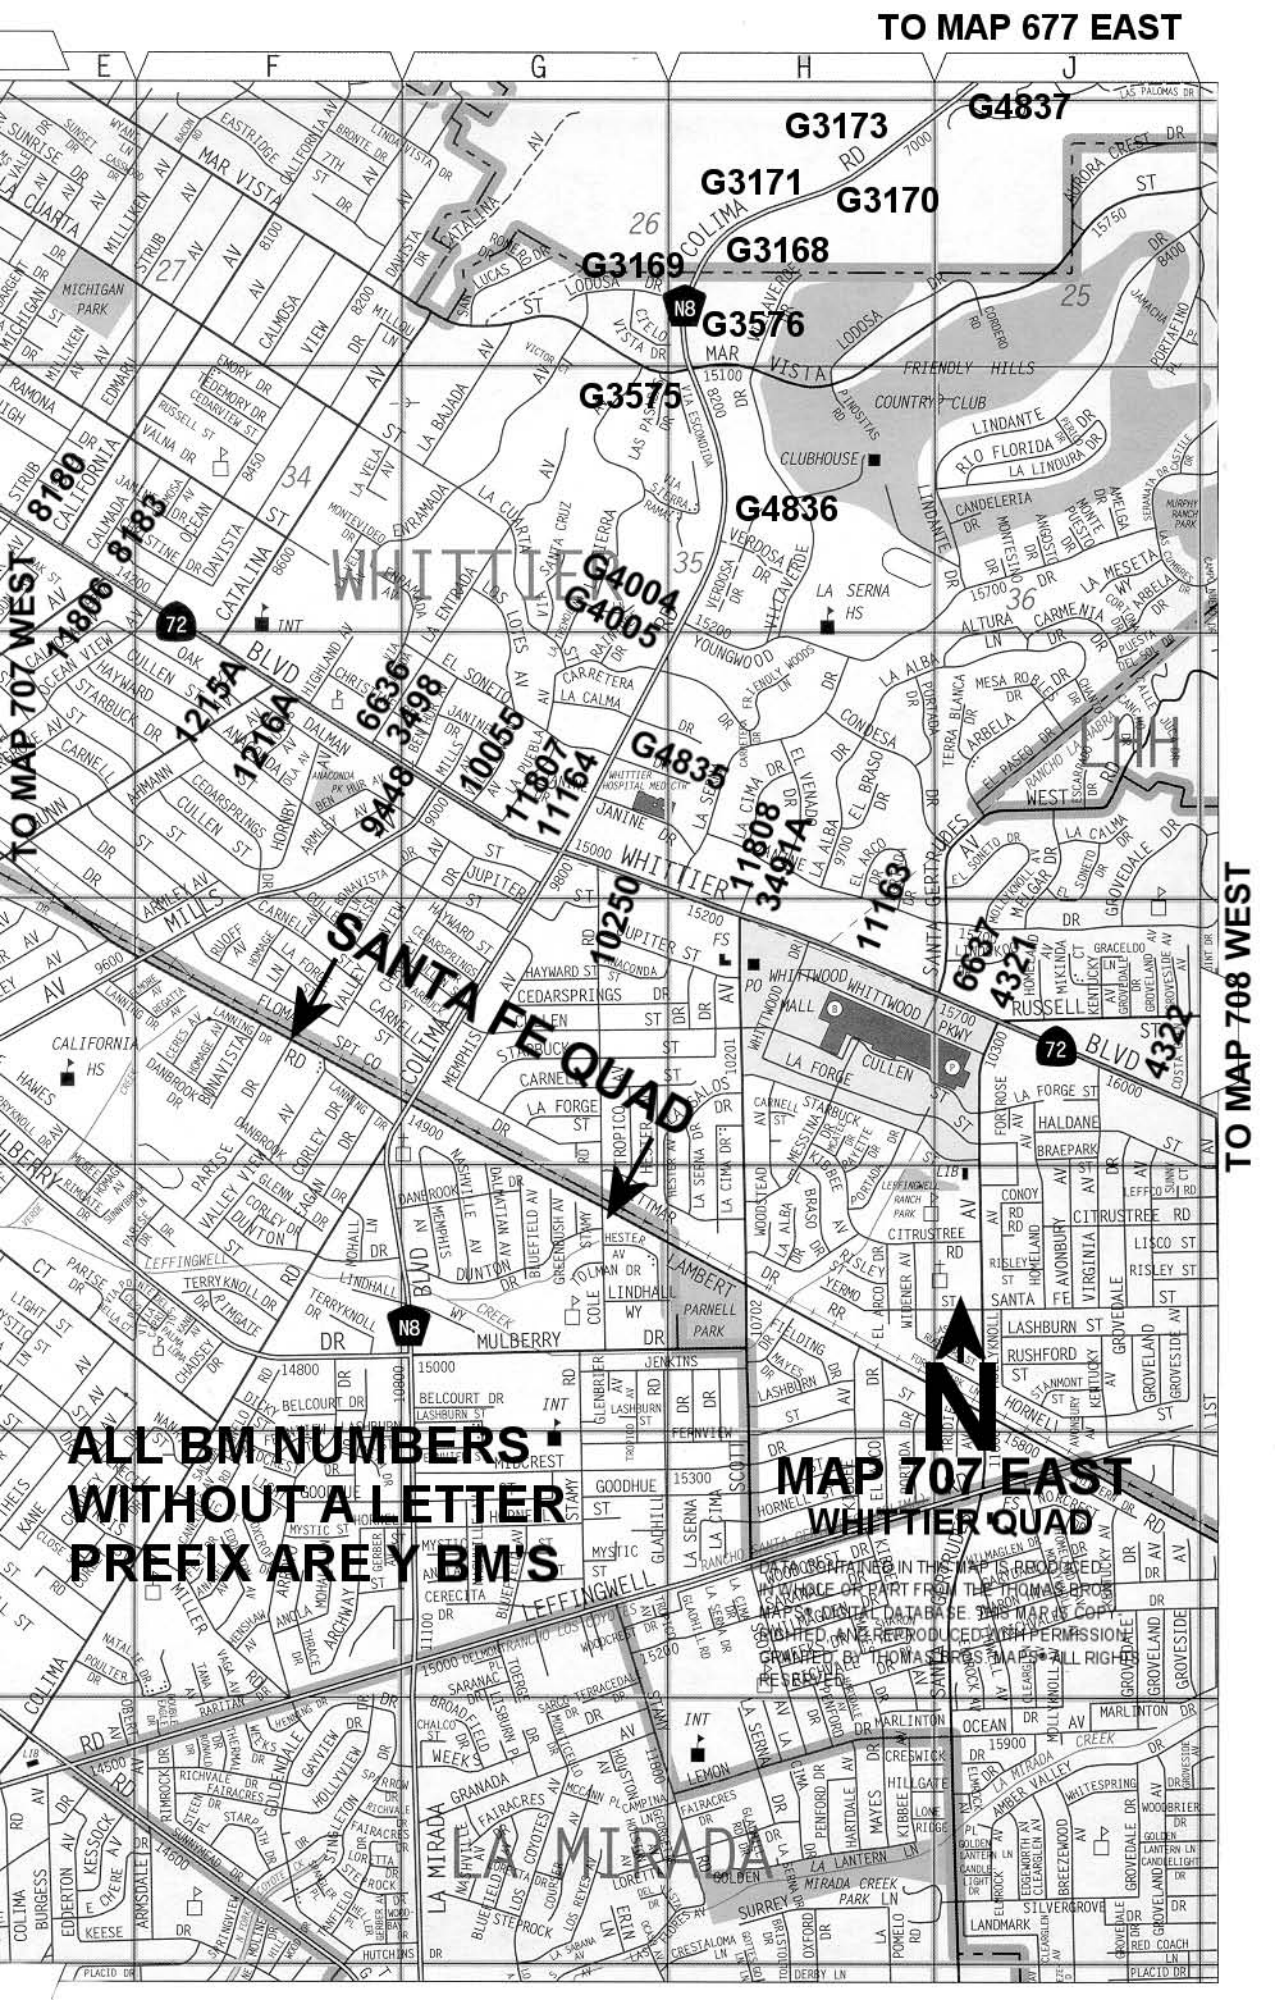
TO MAP 677 EAST

E F G H J

G4837
G3173
G3171
G3170
G3168
G3169
G3576
G3575
G4836
G4004
G4005
G4835

8180
8183
11806
1215A
1216A
6636
3498
9448
10055
11807
11164
11808
3491A
10250
11163
6637
4321
4322

TO MAP 707 WEST

TO MAP 708 WEST

WHITTIER

LA MIRADA

SANTA FE QUAD

ALL BM NUMBERS WITHOUT A LETTER PREFIX ARE Y BM'S

MAP 707 EAST
WHITTIER QUAD

N

DATA CONTAINED IN THIS MAP IS PRODUCED IN WHOLE OR PART FROM THE THOMAS BROS MAPS® DIGITAL DATABASE. THIS MAP IS COPYRIGHTED, AND REPRODUCED WITH PERMISSION GRANTED BY THOMAS BROS. MAPS®. ALL RIGHTS RESERVED.

COLIMA RD
MAR VISTA ST
FRIENDLY HILLS COUNTRY CLUB
CLUBHOUSE
MICHIGAN PARK
LA SERNA HS
WHITTIER HOSPITAL MED CTR
WHITTWOOD MALL
CALIFORNIA HS
SPT CO
LEFFINGWELL RANCH PARK
PARNELL PARK
ANACONDA PK WAY
WHITTIER BLVD
LEFFINGWELL
MULBERRY DR
LAMBERT
LA MIRADA BLVD
MIRADA CREEK PARK